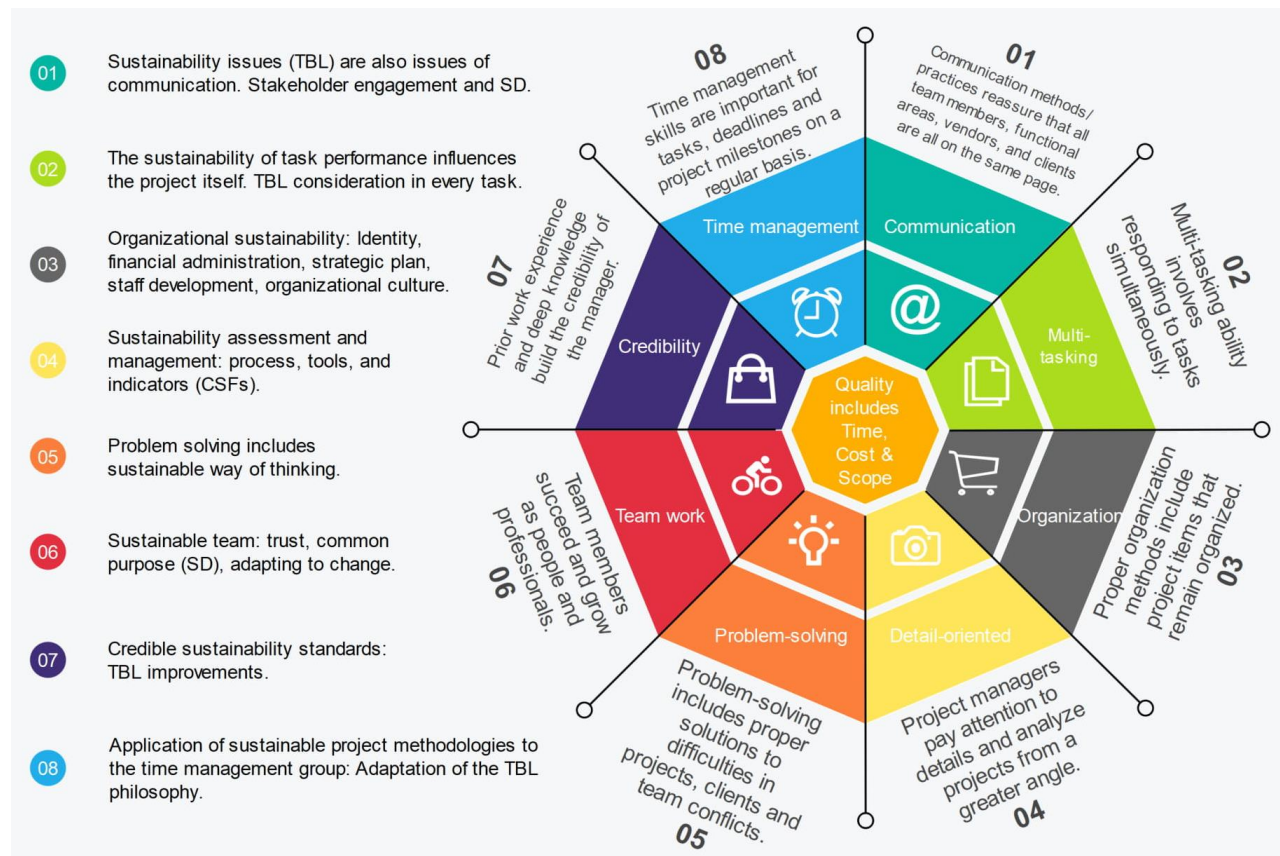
01 Sustainability issues (TBL) are also issues of communication. Stakeholder engagement and SD.

02 The sustainability of task performance influences the project itself. TBL consideration in every task.

03 Organizational sustainability: Identity, financial administration, strategic plan, staff development, organizational culture.

04 Sustainability assessment and management: process, tools, and indicators (CSFs).

05 Problem solving includes sustainable way of thinking.

06 Sustainable team: trust, common purpose (SD), adapting to change.

07 Credible sustainability standards: TBL improvements.

08 Application of sustainable project methodologies to the time management group: Adaptation of the TBL philosophy.

08 Time management skills are important for tasks, deadlines and project milestones on a regular basis.

01 Communication methods/ practices reassure that all team members, functional areas, vendors, and clients are all on the same page.

Time management

Communication

07 Prior work experience and deep knowledge build the credibility of the manager.

02 Multi-tasking ability involves responding to tasks simultaneously.

Credibility

Multi-tasking

Quality includes Time, Cost & Scope

Team work

Organization

06 Team members succeed and grow as people and professionals.

03 Proper organization methods include project items that remain organized.

Problem-solving

Detail-oriented

05 Problem-solving includes proper solutions to difficulties in projects, clients and team conflicts.

04 Project managers pay attention to details and analyze projects from a greater angle.